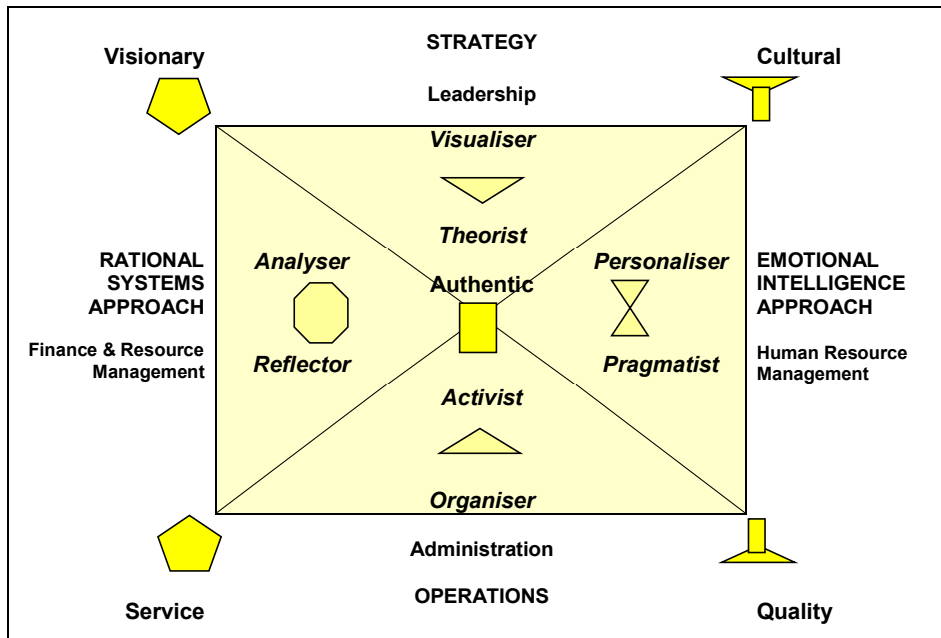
Visionary

STRATEGY

Cultural

Leadership

Visualiser

Theorist

RATIONAL SYSTEMS APPROACH

Finance & Resource Management

Analyser

Authentic

Personaliser

EMOTIONAL INTELLIGENCE APPROACH

Human Resource Management

Reflector

Pragmatist

Activist

Organiser

Administration

OPERATIONS

Service

Quality